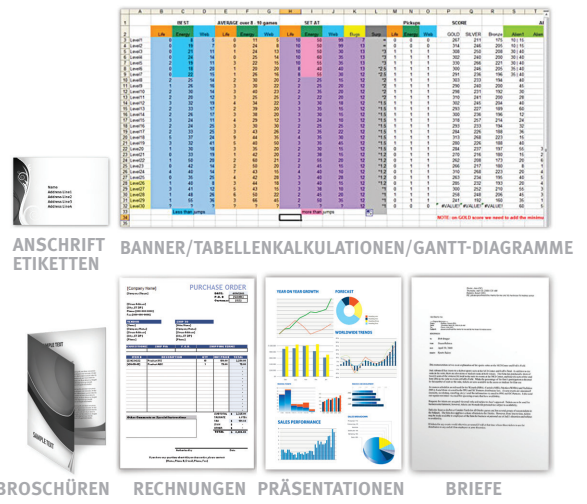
ANSCHRIFT ETIKETTEN

BANNER/TABELLENKALKULATIONEN/GANTT-DIAGRAMME

BROSCHÜREN

RECHNUNGEN

PRÄSENTATIONEN

BRIEFE

PURCHASE ORDER

YEAR ON YEAR GROWTH

FORECAST

WORLDWIDE TRENDS

SALES PERFORMANCE

SAMPLE TEXT

SAMPLE TEXT

WORST

AVERAGE over 8 - 10 games

SET AT

Pickups

SCORE

Life

Energy

Web

Bugs

Sup.

GOLD

SILVER

Bronze

Level1

Level2

Level3

Level4

Level5

Level6

Level7

Level8

Level9

Level10

Level11

Level12

Level13

Level14

Level15

Level16

Level17

Level18

Level19

Level20

Level21

Level22

Level23

Level24

Level25

Level26

Level27

Level28

Level29

Level30

Less than jumps

more than jumps

NOTE: on GOLD score we need to add the minimu